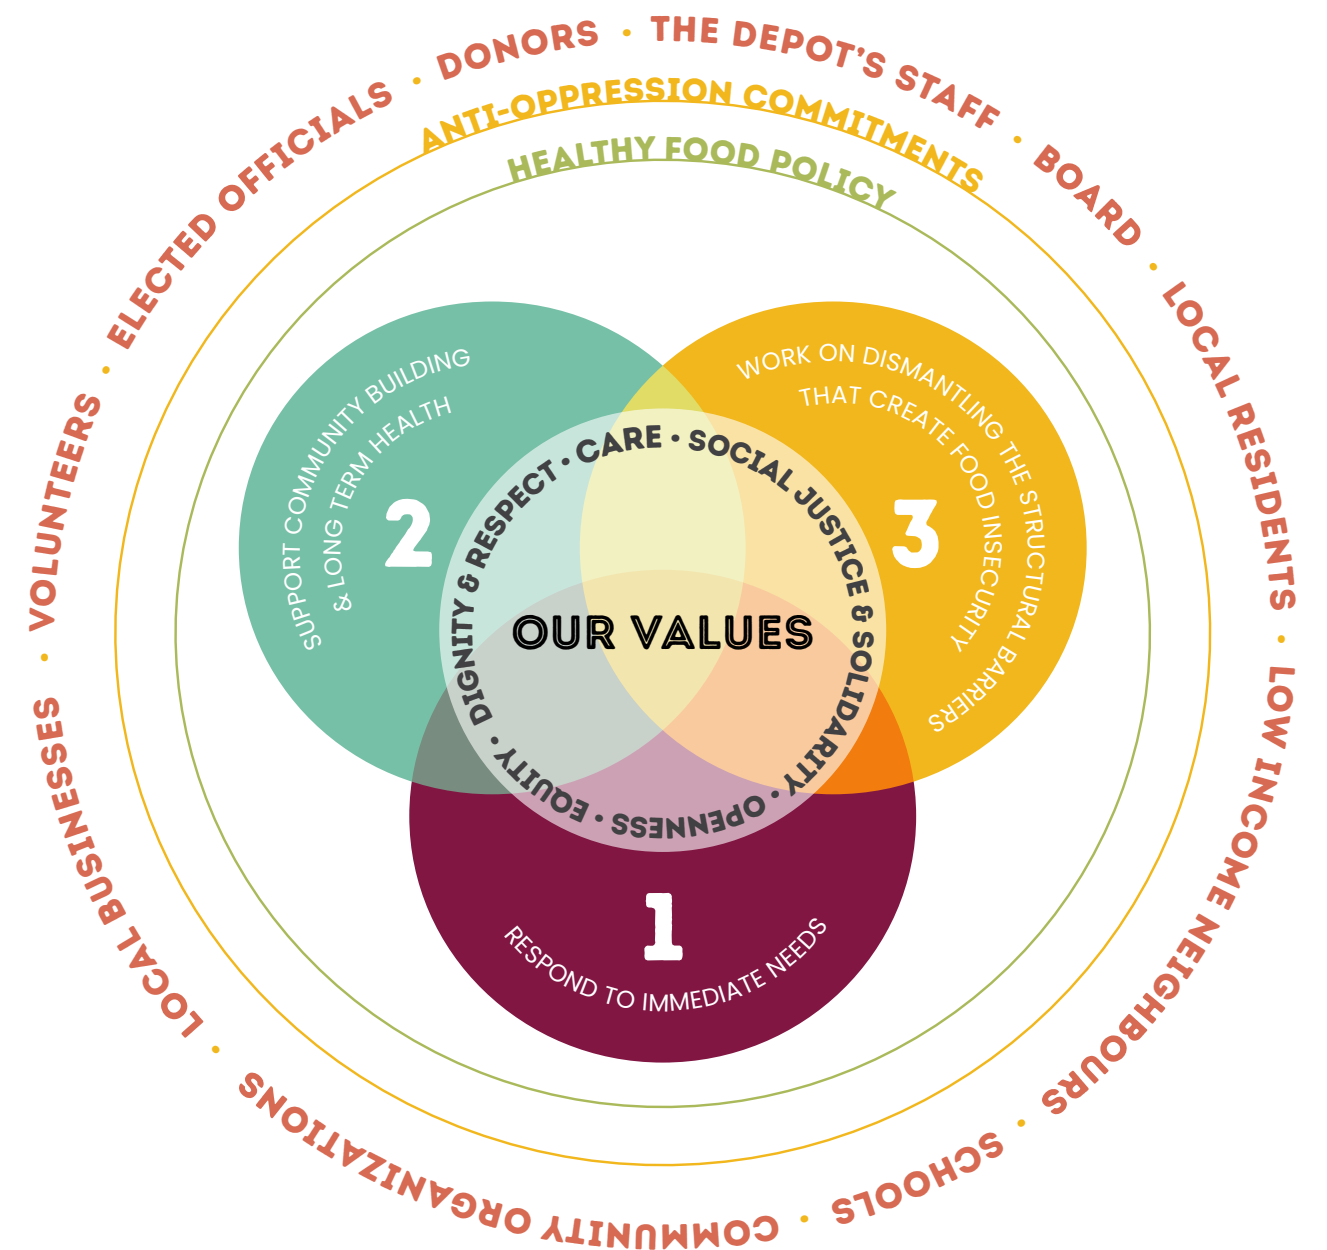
DONORS • THE DEPOT'S STAFF • BOARD • LOCAL RESIDENTS • LOW INCOME NEIGHBOURS • SCHOOLS • COMMUNITY ORGANIZATIONS • LOCAL BUSINESSES • VOLUNTEERS • ELECTED OFFICIALS •

ANTI-OPPRESSION COMMITMENTS

HEALTHY FOOD POLICY

SUPPORT COMMUNITY BUILDING & LONG TERM HEALTH

2

WORK ON DISMANTLING THE STRUCTURAL BARRIERS THAT CREATE FOOD INSECURITY

3

CARE • SOCIAL JUSTICE & SOLIDARITY • OPENNESS • EQUITY • DIGNITY & RESPECT •

OUR VALUES

1

RESPOND TO IMMEDIATE NEEDS